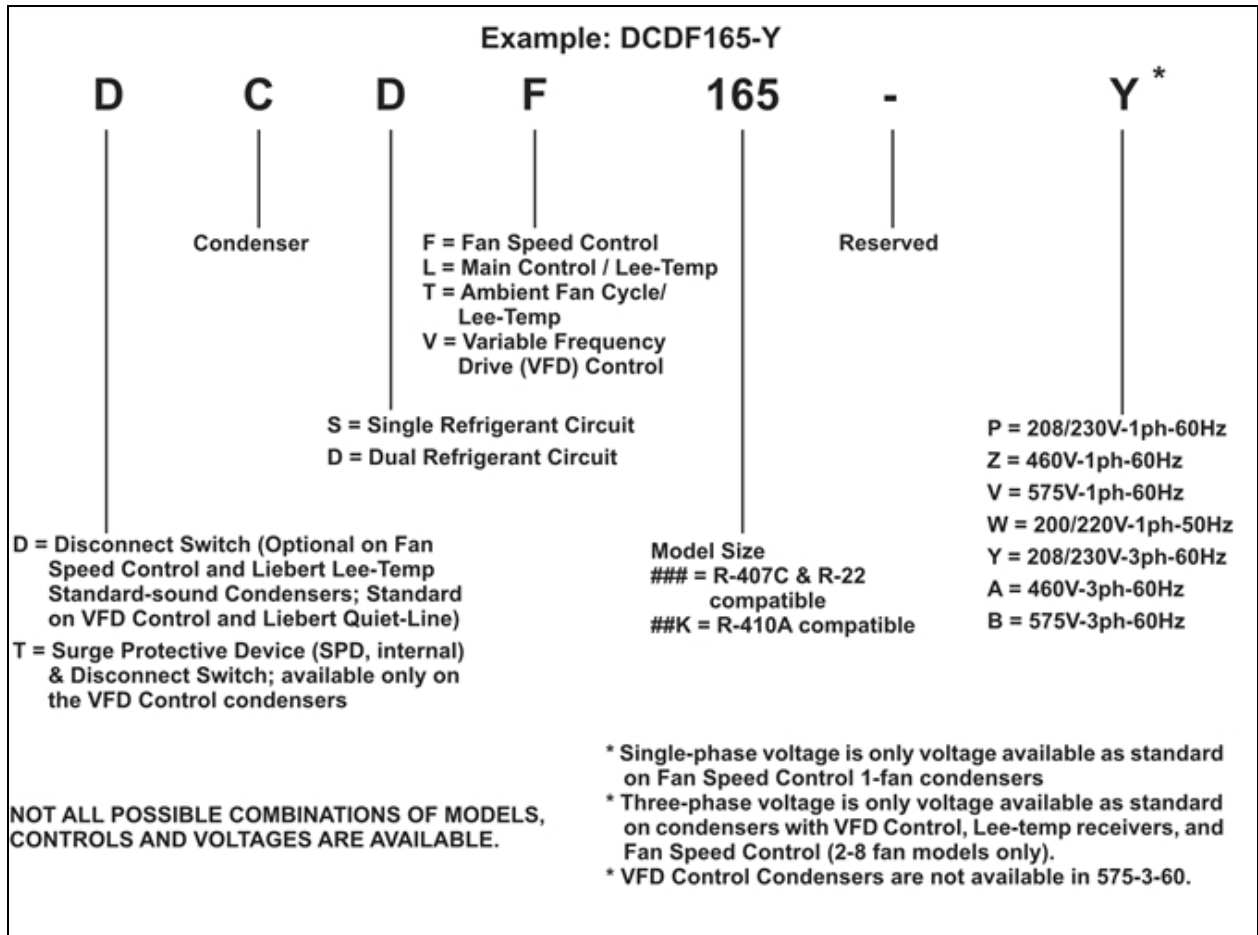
Example: DCDF165-Y

D C D F 165 - Y *

Condenser

F = Fan Speed Control
L = Main Control / Lee-Temp
T = Ambient Fan Cycle/ Lee-Temp
V = Variable Frequency Drive (VFD) Control

Reserved

S = Single Refrigerant Circuit
D = Dual Refrigerant Circuit

P = 208/230V-1ph-60Hz
Z = 460V-1ph-60Hz
V = 575V-1ph-60Hz
W = 200/220V-1ph-50Hz
Y = 208/230V-3ph-60Hz
A = 460V-3ph-60Hz
B = 575V-3ph-60Hz

D = Disconnect Switch (Optional on Fan Speed Control and Liebert Lee-Temp Standard-sound Condensers; Standard on VFD Control and Liebert Quiet-Line)
T = Surge Protective Device (SPD, internal) & Disconnect Switch; available only on the VFD Control condensers

Model Size
### = R-407C & R-22 compatible
##K = R-410A compatible

NOT ALL POSSIBLE COMBINATIONS OF MODELS, CONTROLS AND VOLTAGES ARE AVAILABLE.

* Single-phase voltage is only voltage available as standard on Fan Speed Control 1-fan condensers
* Three-phase voltage is only voltage available as standard on condensers with VFD Control, Lee-temp receivers, and Fan Speed Control (2-8 fan models only).
* VFD Control Condensers are not available in 575-3-60.